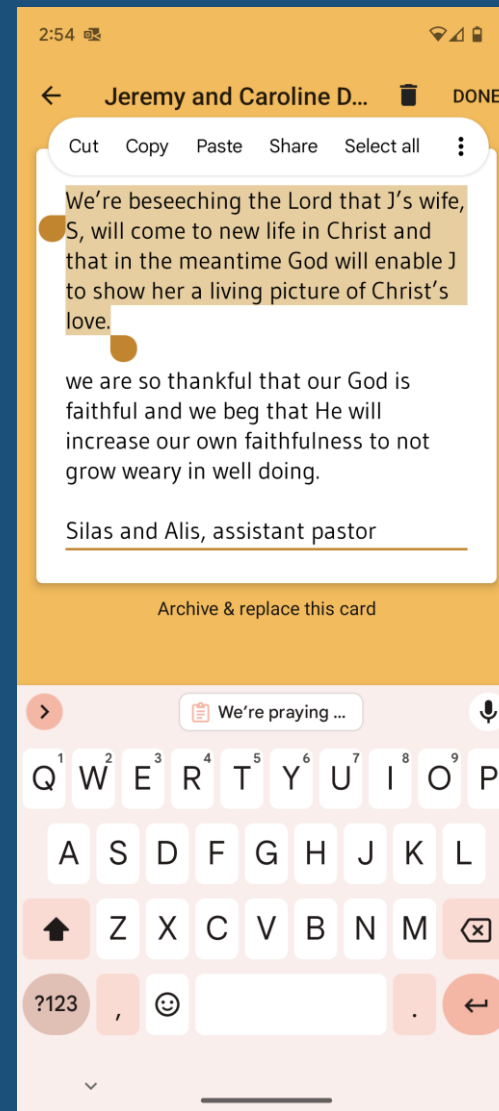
2:54

Jeremy and Caroline D... DONE

Cut Copy Paste Share Select all

We're beseeching the Lord that J's wife, S, will come to new life in Christ and that in the meantime God will enable J to show her a living picture of Christ's love.

we are so thankful that our God is faithful and we beg that He will increase our own faithfulness to not grow weary in well doing.

Silas and Alis, assistant pastor

Archive & replace this card

We're praying ...

1 2 3 4 5 6 7 8 9
Q W E R T Y U I O P
A S D F G H J K L
Z X C V B N M
?123 , .